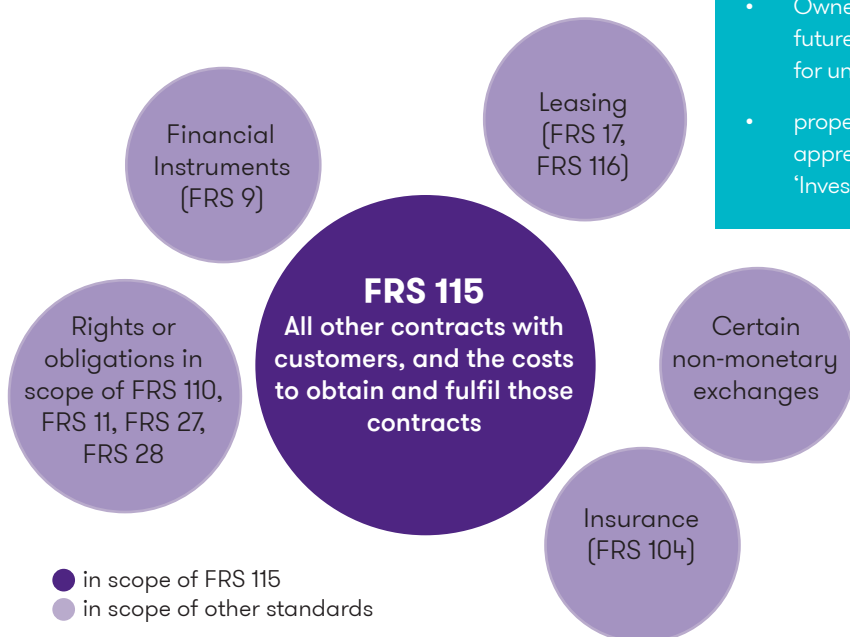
• Owne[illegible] future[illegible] for un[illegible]

• prope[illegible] appre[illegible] 'Inves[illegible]

Financial Instruments (FRS 9)

Leasing (FRS 17, FRS 116)

FRS 115
All other contracts with customers, and the costs to obtain and fulfil those contracts

Rights or obligations in scope of FRS 110, FRS 11, FRS 27, FRS 28

Certain non-monetary exchanges

Insurance (FRS 104)

in scope of FRS 115
in scope of other standards